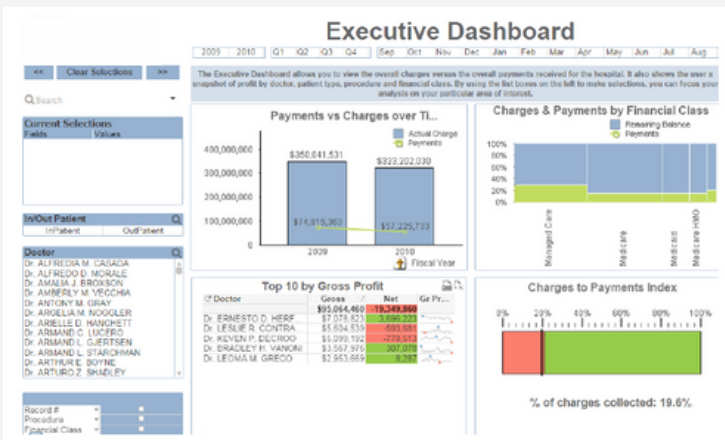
Executive Dashboard

2009 | 2010 | Q1 | Q2 | Q3 | Q4 | Sep | Oct | Nov | Dec | Jan | Feb | Mar | Apr | May | Jun | Jul | Aug

<< | Clear Selections | >>

Search

The Executive Dashboard allows you to view the overall charges versus the overall payments received for the hospital. It also shows the user a snapshot of profit by doctor, patient type, procedure and financial class. By using the list boxes on the left to make selections, you can focus your analysis on your particular area of interest.

Current Selections
Fields | Values

In/Out Patient
InPatient | OutPatient

Doctor
Dr. ALFREDIA M. CASADA
Dr. ALFREDO D. MORALE
Dr. AMALIA J. BROXSON
Dr. AMBERLY M. VECCHIA
Dr. ANTONY M. GRAY
Dr. ARGELIA M. NOGGLER
Dr. ARIELLE D. HANCHETT
Dr. ARMAND C. LUCERO
Dr. ARMAND L. GJERTSEN
Dr. ARMAND L. STARDHMAN
Dr. ARTHUR E. BOYNE
Dr. ARTURO Z. SHADLEY

Record #
Procedure
Financial Class

Payments vs Charges over Ti...
Actual Charge
Payments
400,000,000
300,000,000
200,000,000
100,000,000
0
$350,641,531
$323,202,030
$74,815,380
$57,225,733
2009
2010
Fiscal Year

Charges & Payments by Financial Class
Remaining Balance
Payments
100%
80%
60%
40%
20%
0%
Managed Care
Medicare
Medicare HMO
Medicaid

Top 10 by Gross Profit
| Doctor | Gross | Net | Gr Pr... |
|---|---|---|---|
| | $93,064,460 | -19,349,860 | |
| Dr. ERNESTO D. HERF | $7,078,823 | 3,696,233 | |
| Dr. LESLIE R. CONTRA | $5,634,539 | -593,581 | |
| Dr. KEVIN P. DECROO | $5,099,192 | -779,513 | |
| Dr. BRADLEY H. VANONI | $3,567,976 | 307,079 | |
| Dr. LEOMA M. GRECO | $2,953,659 | 8,287 | |

Charges to Payments Index
0% 20% 40% 60% 80% 100%
% of charges collected: 19.6%